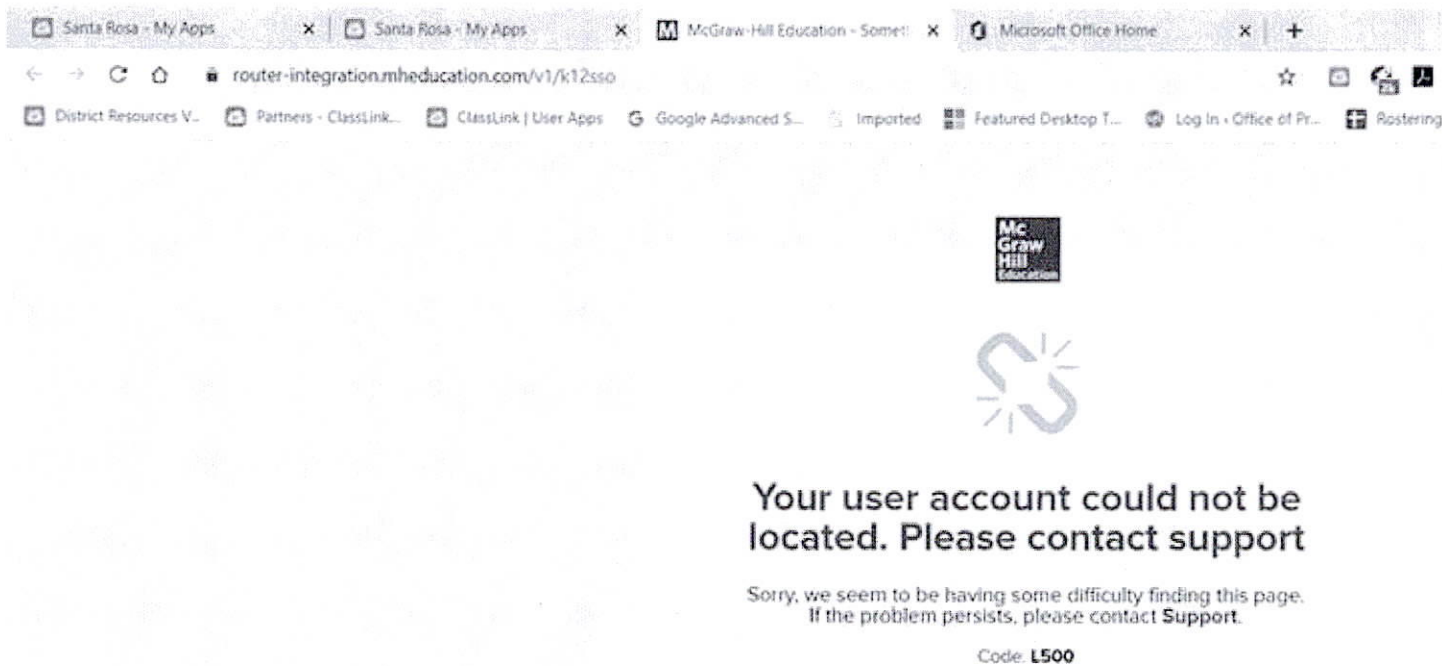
Santa Rosa - My Apps ×
Santa Rosa - My Apps ×
McGraw-Hill Education - Somet ×
Microsoft Office Home ×
+

router-integration.mheducation.com/v1/k12sso

District Resources V... Partners - ClassLink... ClassLink | User Apps Google Advanced S... Imported Featured Desktop T... Log In ‹ Office of Pr... Rostering

Mc Graw Hill Education

Your user account could not be located. Please contact support

Sorry, we seem to be having some difficulty finding this page. If the problem persists, please contact **Support**.

Code: **L500**